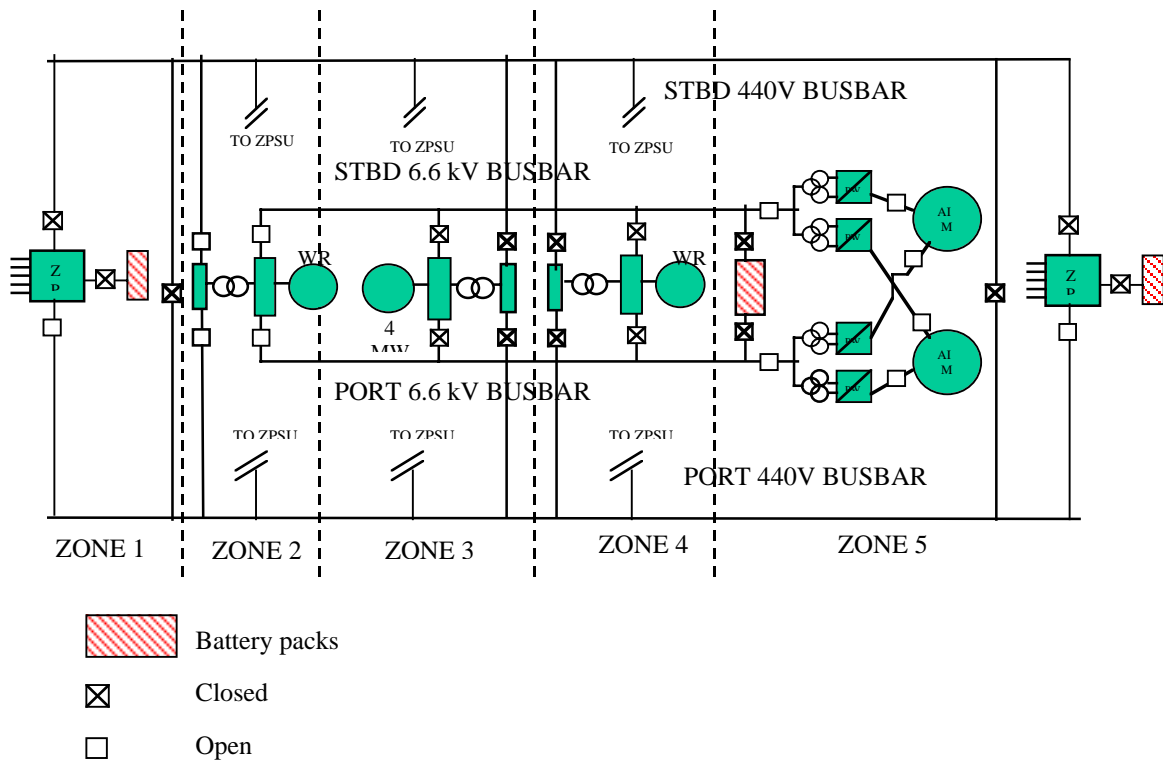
STBD 440V BUSBAR

TO ZPSU

TO ZPSU

TO ZPSU

STBD 6.6 kV BUSBAR

Z
P

WR

4
MW

WR

AI
M

AI
M

Z
P

PORT 6.6 kV BUSBAR

TO ZPSU

TO ZPSU

TO ZPSU

PORT 440V BUSBAR

ZONE 1

ZONE 2

ZONE 3

ZONE 4

ZONE 5

Battery packs

Closed

Open